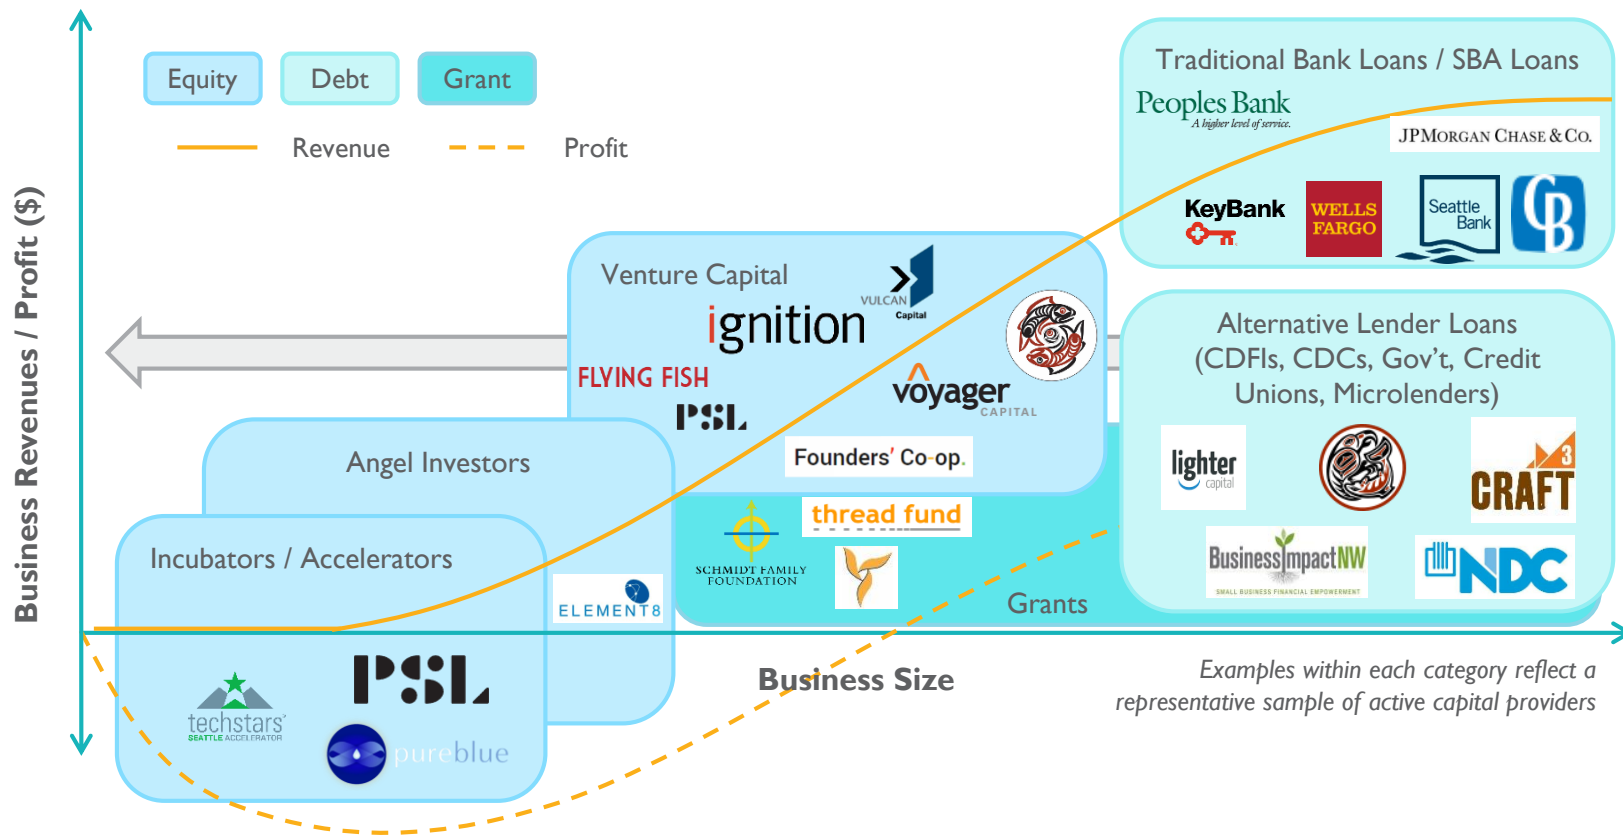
Equity Debt Grant

Revenue Profit

Business Revenues / Profit ($)

Traditional Bank Loans / SBA Loans

Peoples Bank
A higher level of service.

JPMorgan Chase & Co.

KeyBank

WELLS FARGO

Seattle Bank

Venture Capital

VULCAN Capital

ignition

FLYING FISH

PSL

voyager CAPITAL

Founders' Co-op.

Alternative Lender Loans (CDFIs, CDCs, Gov't, Credit Unions, Microlenders)

lighter capital

CRAFT 3

BusinessImpactNW
SMALL BUSINESS FINANCIAL EMPOWERMENT

NDC

Angel Investors

thread fund

SCHMIDT FAMILY FOUNDATION

Grants

Incubators / Accelerators

ELEMENT8

PSL

techstars
SEATTLE ACCELERATOR

pureblue

Business Size

Examples within each category reflect a representative sample of active capital providers